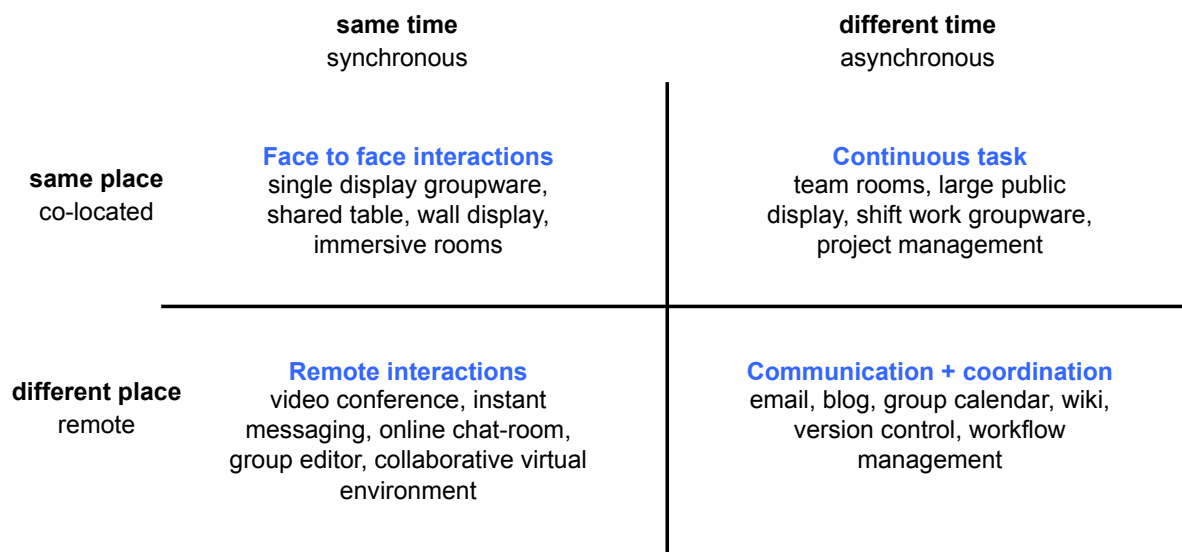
same time
synchronous

different time
asynchronous

same place
co-located

Face to face interactions
single display groupware, shared table, wall display, immersive rooms

Continuous task
team rooms, large public display, shift work groupware, project management

different place
remote

Remote interactions
video conference, instant messaging, online chat-room, group editor, collaborative virtual environment

Communication + coordination
email, blog, group calendar, wiki, version control, workflow management